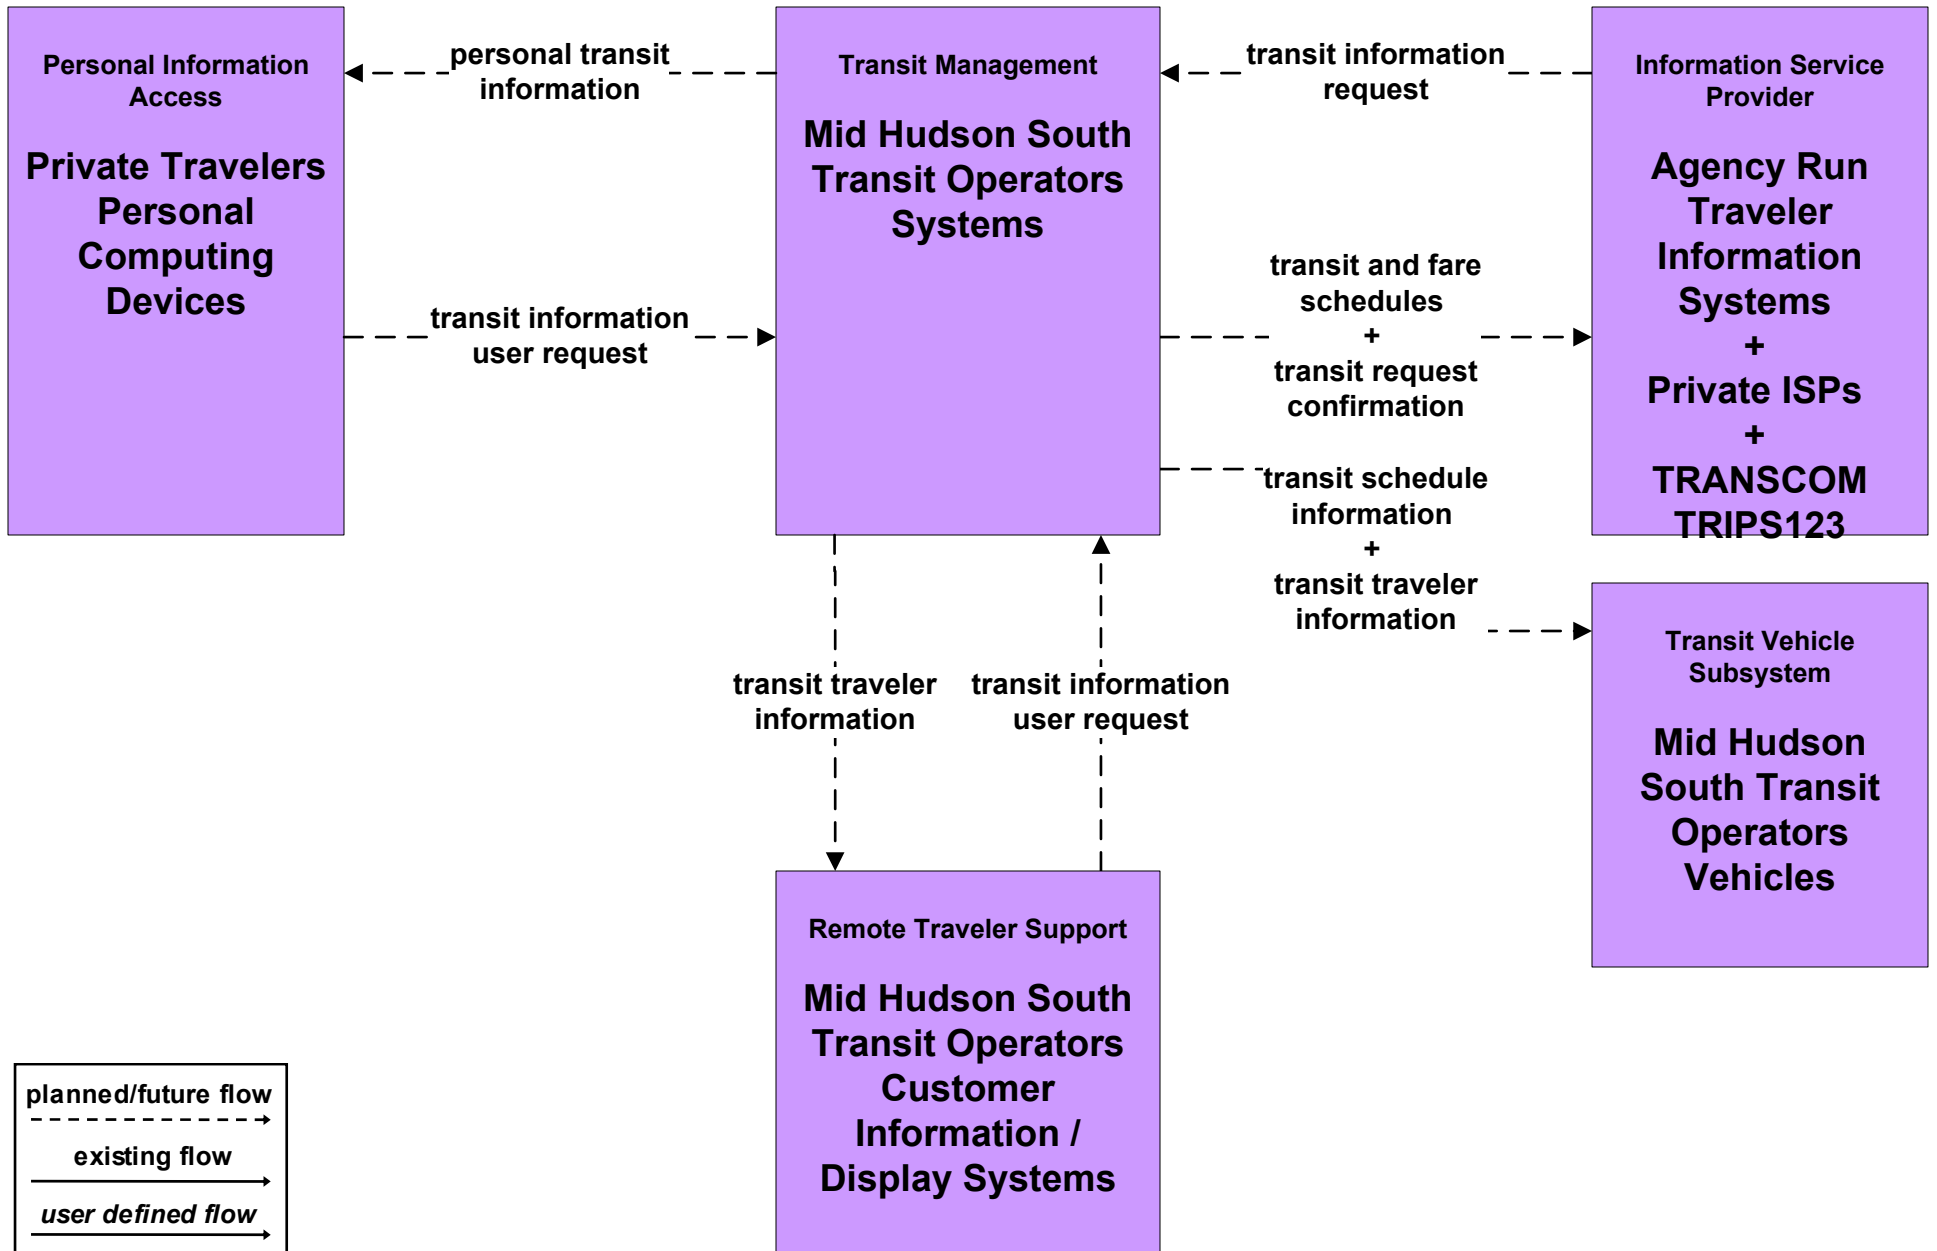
Personal Information Access

Private Travelers Personal Computing Devices

personal transit information

Transit Management

Mid Hudson South Transit Operators Systems

transit information request

Information Service Provider

Agency Run Traveler Information Systems
+
Private ISPs
+
TRANSCOM TRIPS123

transit information user request

transit and fare schedules
+
transit request confirmation

transit schedule information
+
transit traveler information

Transit Vehicle Subsystem

Mid Hudson South Transit Operators Vehicles

transit traveler information

transit information user request

Remote Traveler Support

Mid Hudson South Transit Operators Customer Information / Display Systems

planned/future flow

existing flow

user defined flow